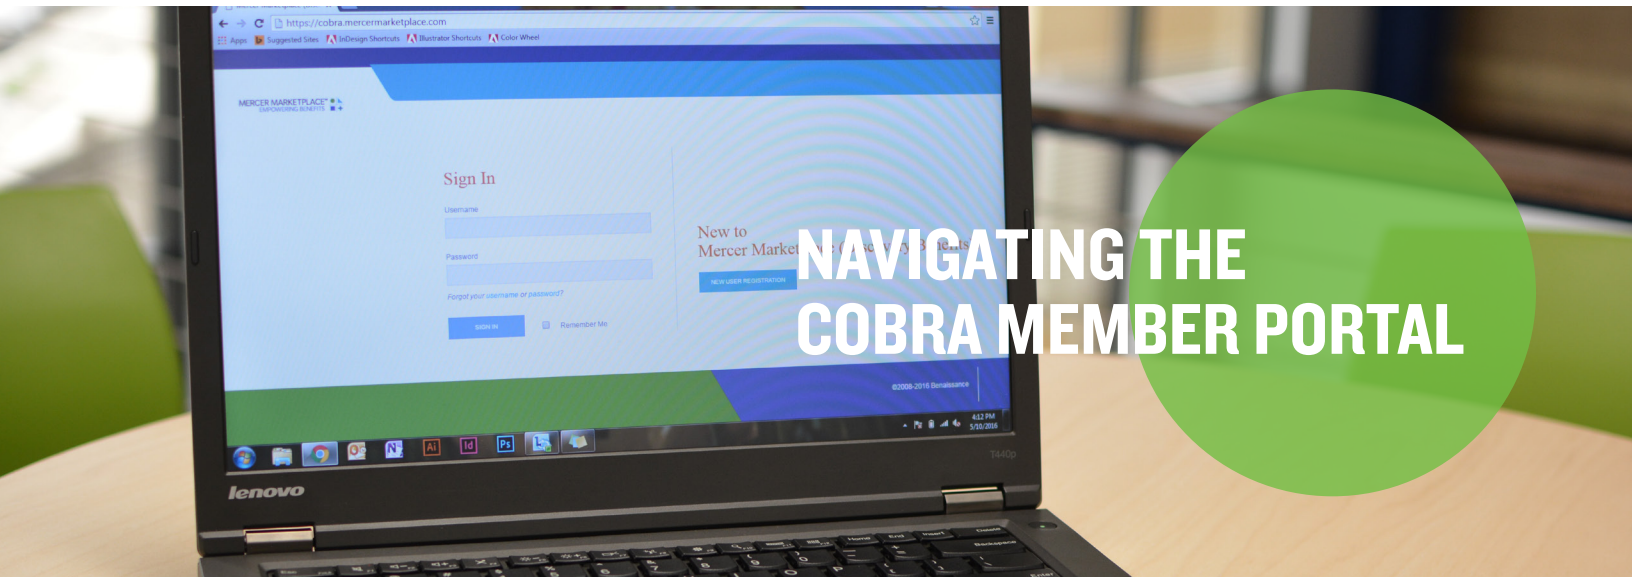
https://cobra.mercermarketplace.com

Apps Suggested Sites InDesign Shortcuts Illustrator Shortcuts Color Wheel

MERCER MARKETPLACE
EMPOWERING BENEFITS

Sign In

Username

Password

Forgot your username or password?

SIGN IN

Remember Me

New to
Mercer Market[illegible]

NEW USER REGISTRATION

©2008-2016 Benaissance

4:12 PM
5/10/2016

T440p

lenovo

NAVIGATING THE
COBRA MEMBER PORTAL